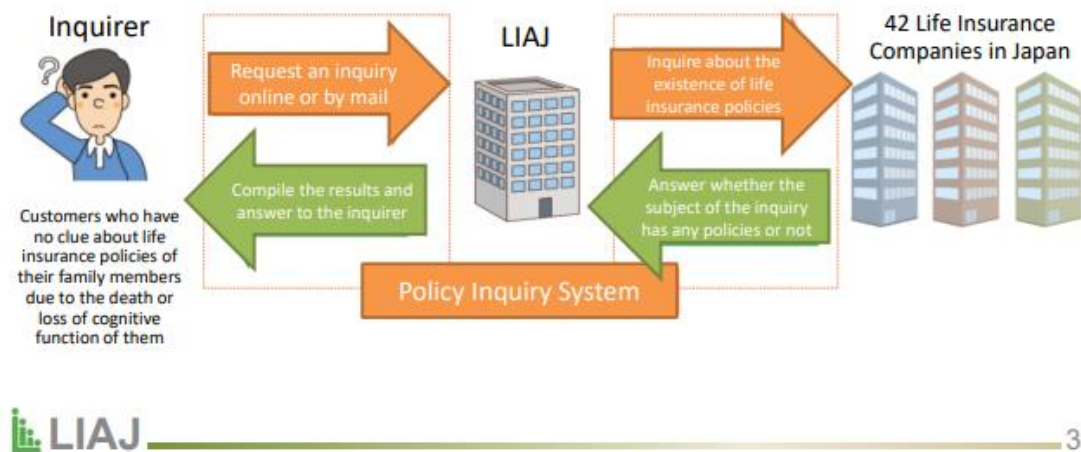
Inquirer

Request an inquiry online or by mail

LIAJ

Inquire about the existence of life insurance policies

42 Life Insurance Companies in Japan

Compile the results and answer to the inquirer

Answer whether the subject of the inquiry has any policies or not

Customers who have no clue about life insurance policies of their family members due to the death or loss of cognitive function of them

Policy Inquiry System

LIAJ

3